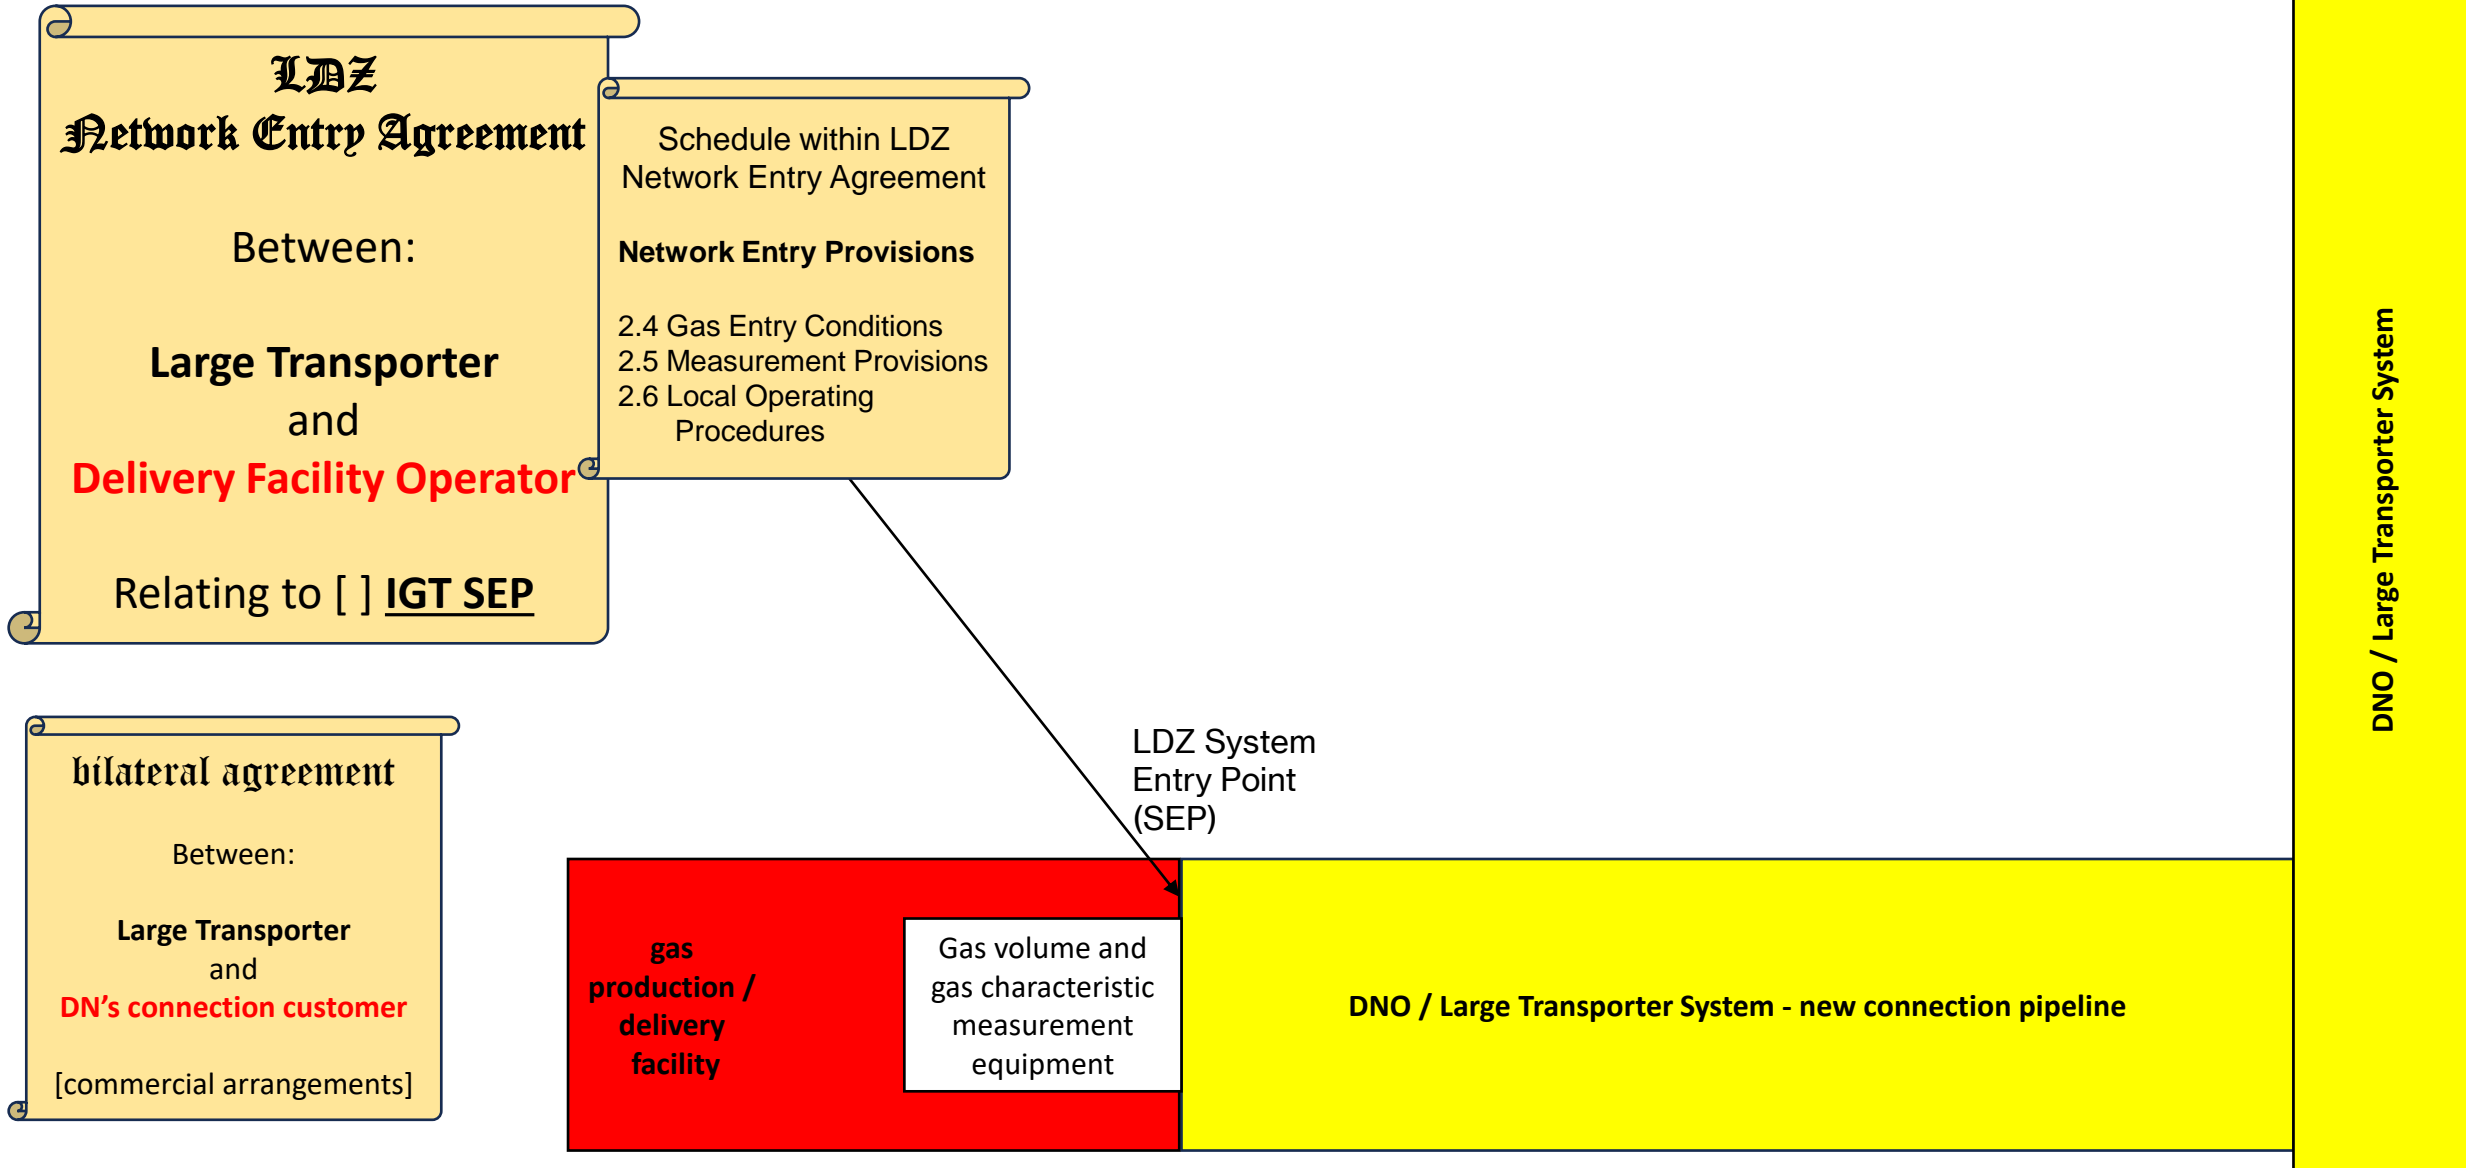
LDZ
Network Entry Agreement

Between:

Large Transporter
and
Delivery Facility Operator

Relating to [ ] IGT SEP

Schedule within LDZ Network Entry Agreement

Network Entry Provisions

2.4 Gas Entry Conditions
2.5 Measurement Provisions
2.6 Local Operating Procedures

DNO / Large Transporter System

bilateral agreement

Between:

Large Transporter
and
DN's connection customer

[commercial arrangements]

LDZ System Entry Point (SEP)

gas production / delivery facility

Gas volume and gas characteristic measurement equipment

DNO / Large Transporter System - new connection pipeline